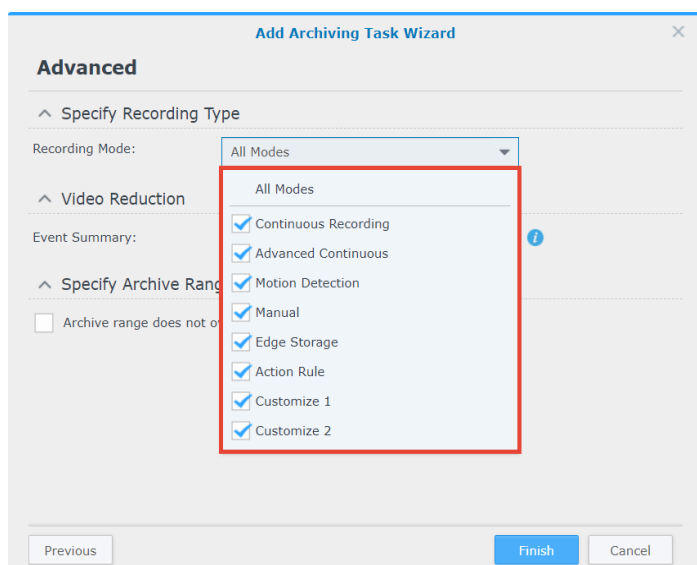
Add Archiving Task Wizard

Advanced

Specify Recording Type

Recording Mode: All Modes

All Modes
Continuous Recording
Advanced Continuous
Motion Detection
Manual
Edge Storage
Action Rule
Customize 1
Customize 2

Video Reduction

Event Summary:

Specify Archive Rang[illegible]

Archive range does not o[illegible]

Previous

Finish

Cancel